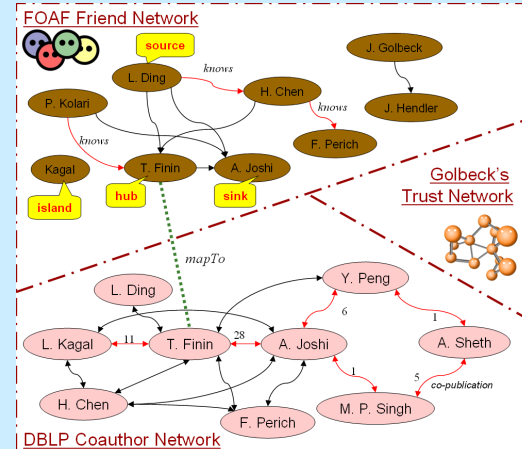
FOAF Friend Network

source

L. Ding

knows

H. Chen

J. Golbeck

J. Hendler

P. Kolari

knows

knows

F. Perich

Kagal

T. Finin

A. Joshi

island

hub

sink

Golbeck's Trust Network

mapTo

L. Ding

Y. Peng

6

1

L. Kagal

11

T. Finin

28

A. Joshi

A. Sheth

1

5

co-publication

H. Chen

M. P. Singh

F. Perich

DBLP Coauthor Network